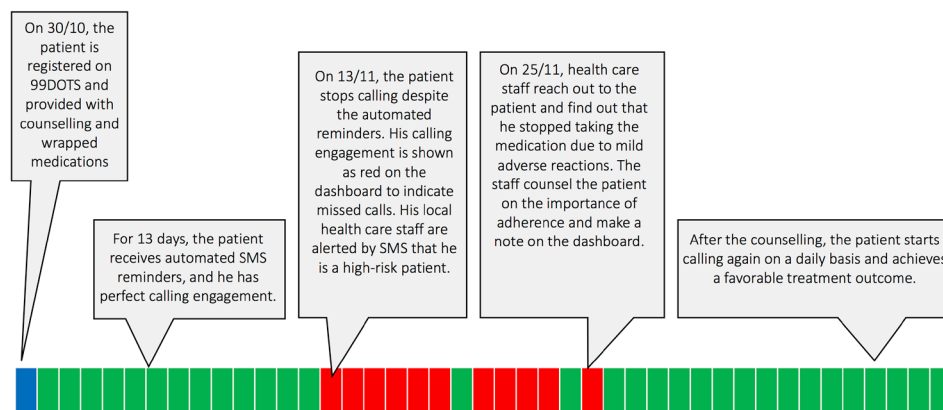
On 30/10, the patient is registered on 99DOTS and provided with counselling and wrapped medications

For 13 days, the patient receives automated SMS reminders, and he has perfect calling engagement.

On 13/11, the patient stops calling despite the automated reminders. His calling engagement is shown as red on the dashboard to indicate missed calls. His local health care staff are alerted by SMS that he is a high-risk patient.

On 25/11, health care staff reach out to the patient and find out that he stopped taking the medication due to mild adverse reactions. The staff counsel the patient on the importance of adherence and make a note on the dashboard.

After the counselling, the patient starts calling again on a daily basis and achieves a favorable treatment outcome.